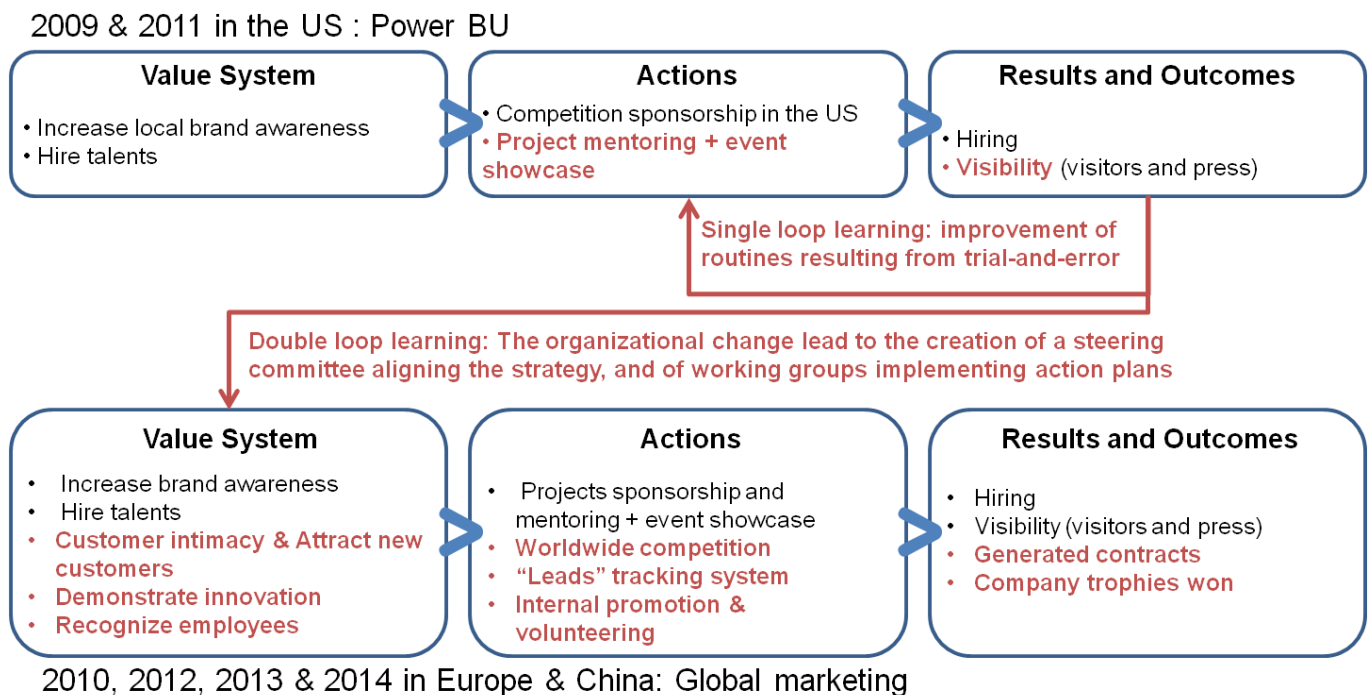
2009 & 2011 in the US : Power BU

Value System
• Increase local brand awareness
• Hire talents

Actions
• Competition sponsorship in the US
• Project mentoring + event showcase

Results and Outcomes
• Hiring
• Visibility (visitors and press)

Single loop learning: improvement of routines resulting from trial-and-error

Double loop learning: The organizational change lead to the creation of a steering committee aligning the strategy, and of working groups implementing action plans

Value System
• Increase brand awareness
• Hire talents
• Customer intimacy & Attract new customers
• Demonstrate innovation
• Recognize employees

Actions
• Projects sponsorship and mentoring + event showcase
• Worldwide competition
• "Leads" tracking system
• Internal promotion & volunteering

Results and Outcomes
• Hiring
• Visibility (visitors and press)
• Generated contracts
• Company trophies won

2010, 2012, 2013 & 2014 in Europe & China: Global marketing